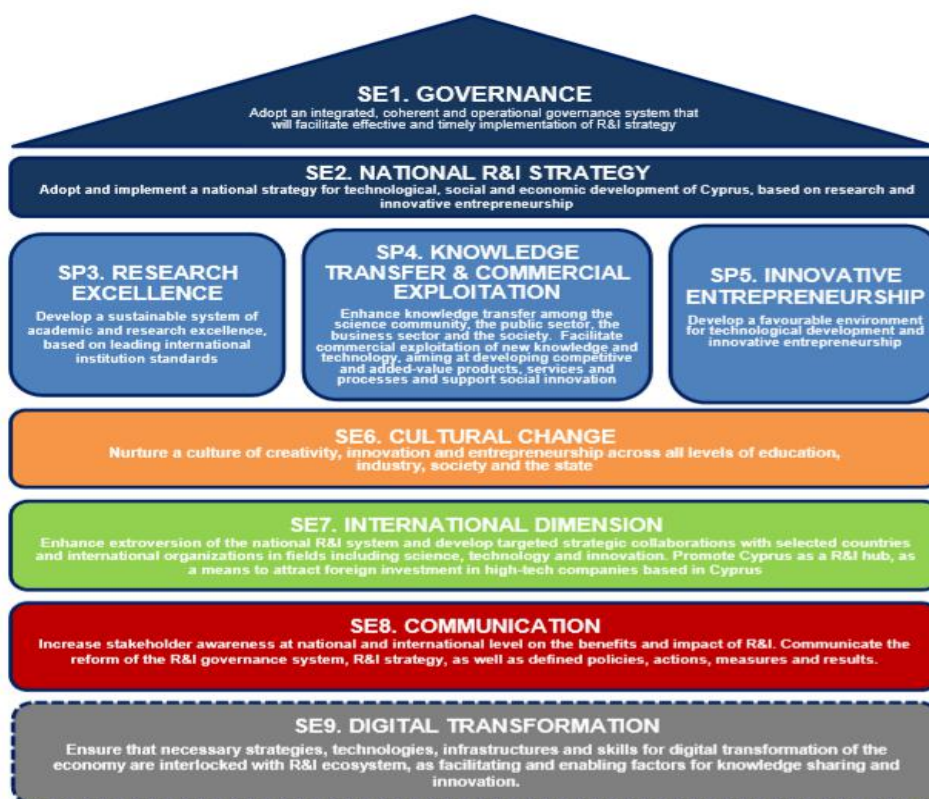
SE1. GOVERNANCE

Adopt an integrated, coherent and operational governance system that will facilitate effective and timely implementation of R&I strategy

SE2. NATIONAL R&I STRATEGY

Adopt and implement a national strategy for technological, social and economic development of Cyprus, based on research and innovative entrepreneurship

SP3. RESEARCH EXCELLENCE

Develop a sustainable system of academic and research excellence, based on leading international institution standards

SP4. KNOWLEDGE TRANSFER & COMMERCIAL EXPLOITATION

Enhance knowledge transfer among the science community, the public sector, the business sector and the society. Facilitate commercial exploitation of new knowledge and technology, aiming at developing competitive and added-value products, services and processes and support social innovation

SP5. INNOVATIVE ENTREPRENEURSHIP

Develop a favourable environment for technological development and innovative entrepreneurship

SE6. CULTURAL CHANGE

Nurture a culture of creativity, innovation and entrepreneurship across all levels of education, industry, society and the state

SE7. INTERNATIONAL DIMENSION

Enhance extroversion of the national R&I system and develop targeted strategic collaborations with selected countries and international organizations in fields including science, technology and innovation. Promote Cyprus as a R&I hub, as a means to attract foreign investment in high-tech companies based in Cyprus

SE8. COMMUNICATION

Increase stakeholder awareness at national and international level on the benefits and impact of R&I. Communicate the reform of the R&I governance system, R&I strategy, as well as defined policies, actions, measures and results.

SE9. DIGITAL TRANSFORMATION

Ensure that necessary strategies, technologies, infrastructures and skills for digital transformation of the economy are interlocked with R&I ecosystem, as facilitating and enabling factors for knowledge sharing and innovation.